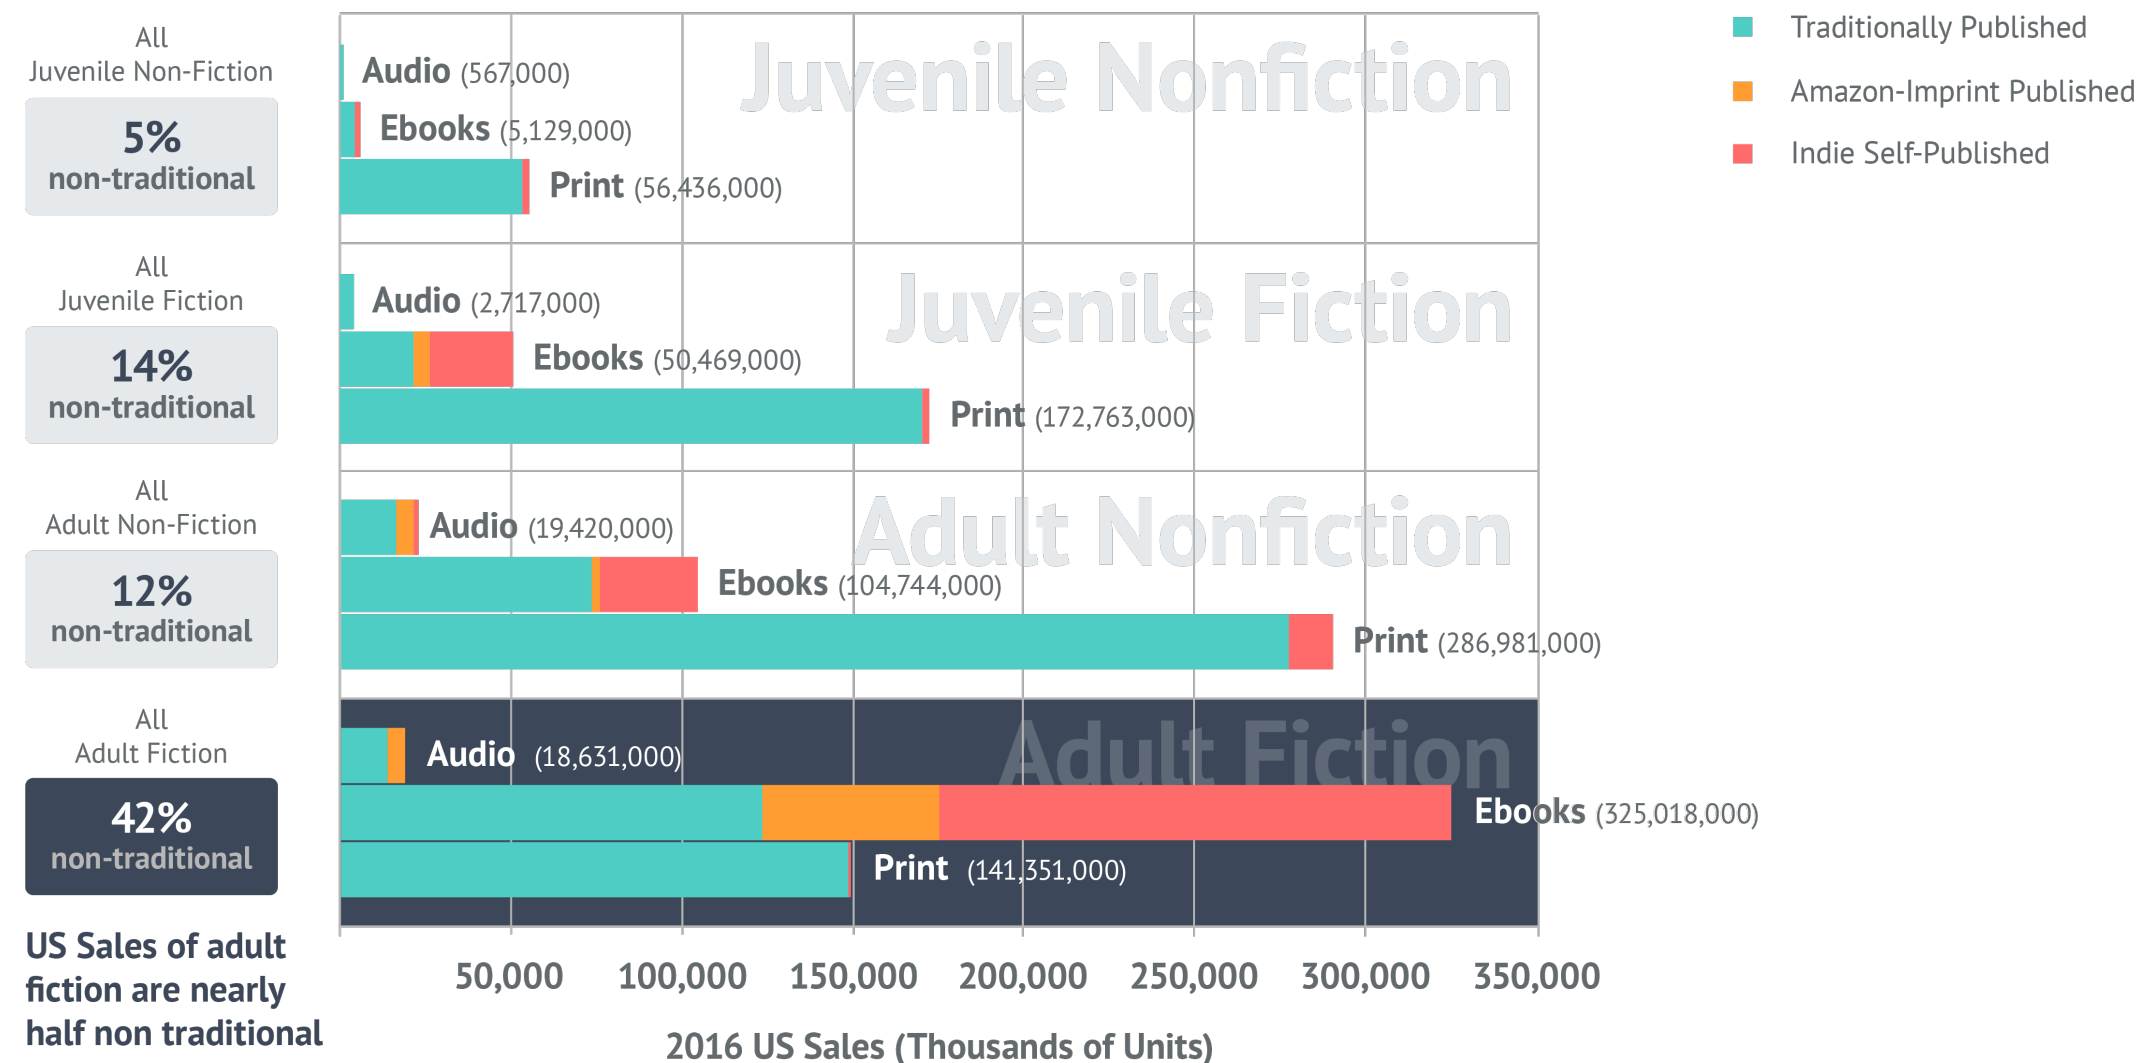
All
Juvenile Non-Fiction

5%
non-traditional

All
Juvenile Fiction

14%
non-traditional

All
Adult Non-Fiction

12%
non-traditional

All
Adult Fiction

42%
non-traditional

US Sales of adult fiction are nearly half non traditional

Juvenile Nonfiction

Audio (567,000)

Ebooks (5,129,000)

Print (56,436,000)

Juvenile Fiction

Audio (2,717,000)

Ebooks (50,469,000)

Print (172,763,000)

Adult Nonfiction

Audio (19,420,000)

Ebooks (104,744,000)

Print (286,981,000)

Adult Fiction

Audio (18,631,000)

Ebooks (325,018,000)

Print (141,351,000)

50,000 100,000 150,000 200,000 250,000 300,000 350,000

2016 US Sales (Thousands of Units)

Traditionally Published

Amazon-Imprint Published

Indie Self-Published